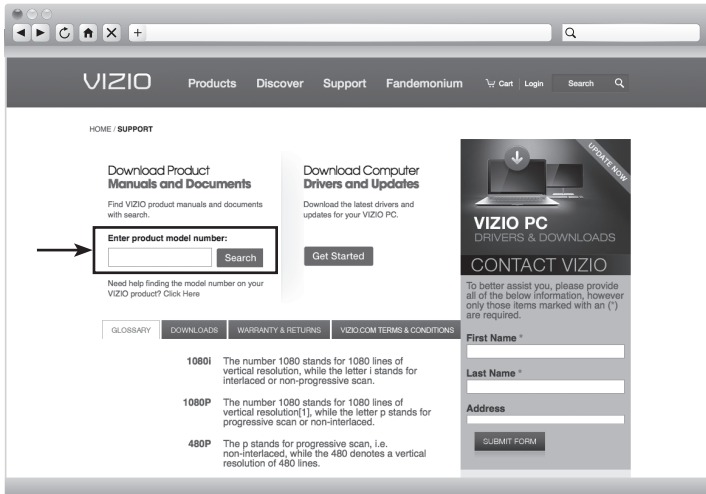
VIZIO Products Discover Support Fandemonium Cart | Login Search

HOME / SUPPORT

Download Product
Manuals and Documents

Find VIZIO product manuals and documents with search.

Enter product model number:

Search

Need help finding the model number on your VIZIO product? Click Here

Download Computer
Drivers and Updates

Download the latest drivers and updates for your VIZIO PC.

Get Started

UPDATE NOW

VIZIO PC
DRIVERS & DOWNLOADS

CONTACT VIZIO

To better assist you, please provide all of the below information, however only those items marked with an (*) are required.

First Name *

Last Name *

Address

SUBMIT FORM

GLOSSARY DOWNLOADS WARRANTY & RETURNS VIZIO.COM TERMS & CONDITIONS

1080i The number 1080 stands for 1080 lines of vertical resolution, while the letter i stands for interlaced or non-progressive scan.

1080P The number 1080 stands for 1080 lines of vertical resolution[1], while the letter p stands for progressive scan or non-interlaced.

480P The p stands for progressive scan, i.e. non-interlaced, while the 480 denotes a vertical resolution of 480 lines.